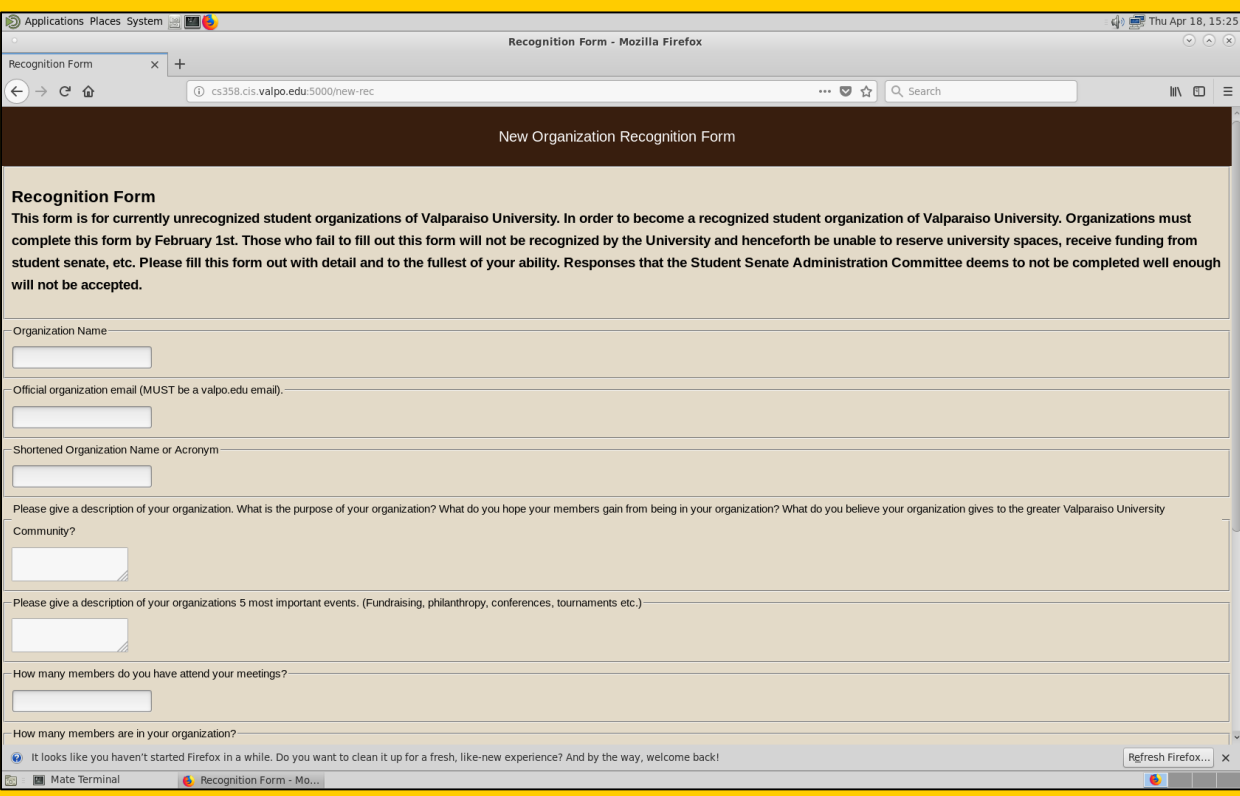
Applications Places System

Thu Apr 18, 15:25

Recognition Form - Mozilla Firefox

Recognition Form ×

+

cs358.cis.valpo.edu:5000/new-rec

Search

New Organization Recognition Form

Recognition Form

This form is for currently unrecognized student organizations of Valparaiso University. In order to become a recognized student organization of Valparaiso University. Organizations must complete this form by February 1st. Those who fail to fill out this form will not be recognized by the University and henceforth be unable to reserve university spaces, receive funding from student senate, etc. Please fill this form out with detail and to the fullest of your ability. Responses that the Student Senate Administration Committee deems to not be completed well enough will not be accepted.

Organization Name

Official organization email (MUST be a valpo.edu email).

Shortened Organization Name or Acronym

Please give a description of your organization. What is the purpose of your organization? What do you hope your members gain from being in your organization? What do you believe your organization gives to the greater Valparaiso University Community?

Please give a description of your organizations 5 most important events. (Fundraising, philanthropy, conferences, tournaments etc.)

How many members do you have attend your meetings?

How many members are in your organization?

It looks like you haven't started Firefox in a while. Do you want to clean it up for a fresh, like-new experience? And by the way, welcome back!

Refresh Firefox... ×

Mate Terminal

Recognition Form - Mo...